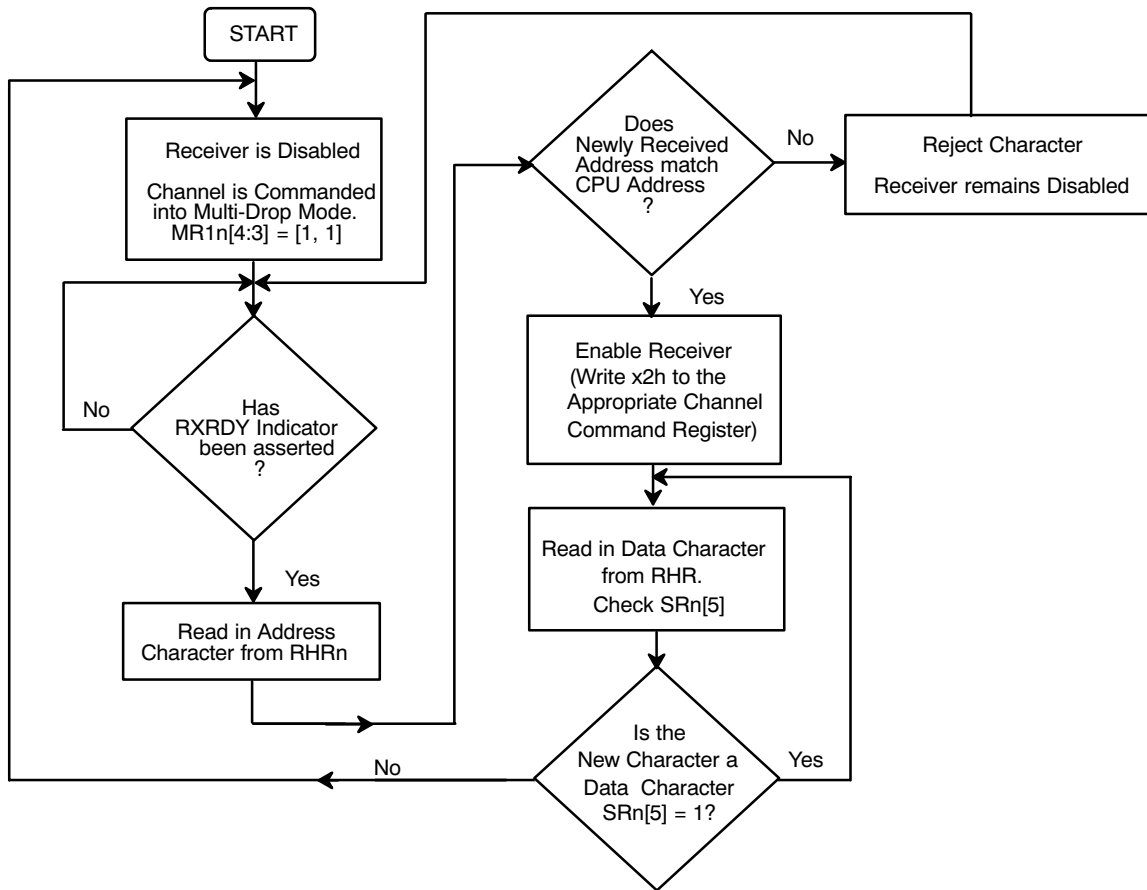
START

Receiver is Disabled

Channel is Commanded into Multi-Drop Mode. MR1n[4:3] = [1, 1]

No

Has RXRDY Indicator been asserted ?

Yes

Read in Address Character from RHRn

Does Newly Received Address match CPU Address ?

No

Reject Character

Receiver remains Disabled

Yes

Enable Receiver (Write x2h to the Appropriate Channel Command Register)

Read in Data Character from RHR. Check SRn[5]

Is the New Character a Data Character SRn[5] = 1?

Yes

No